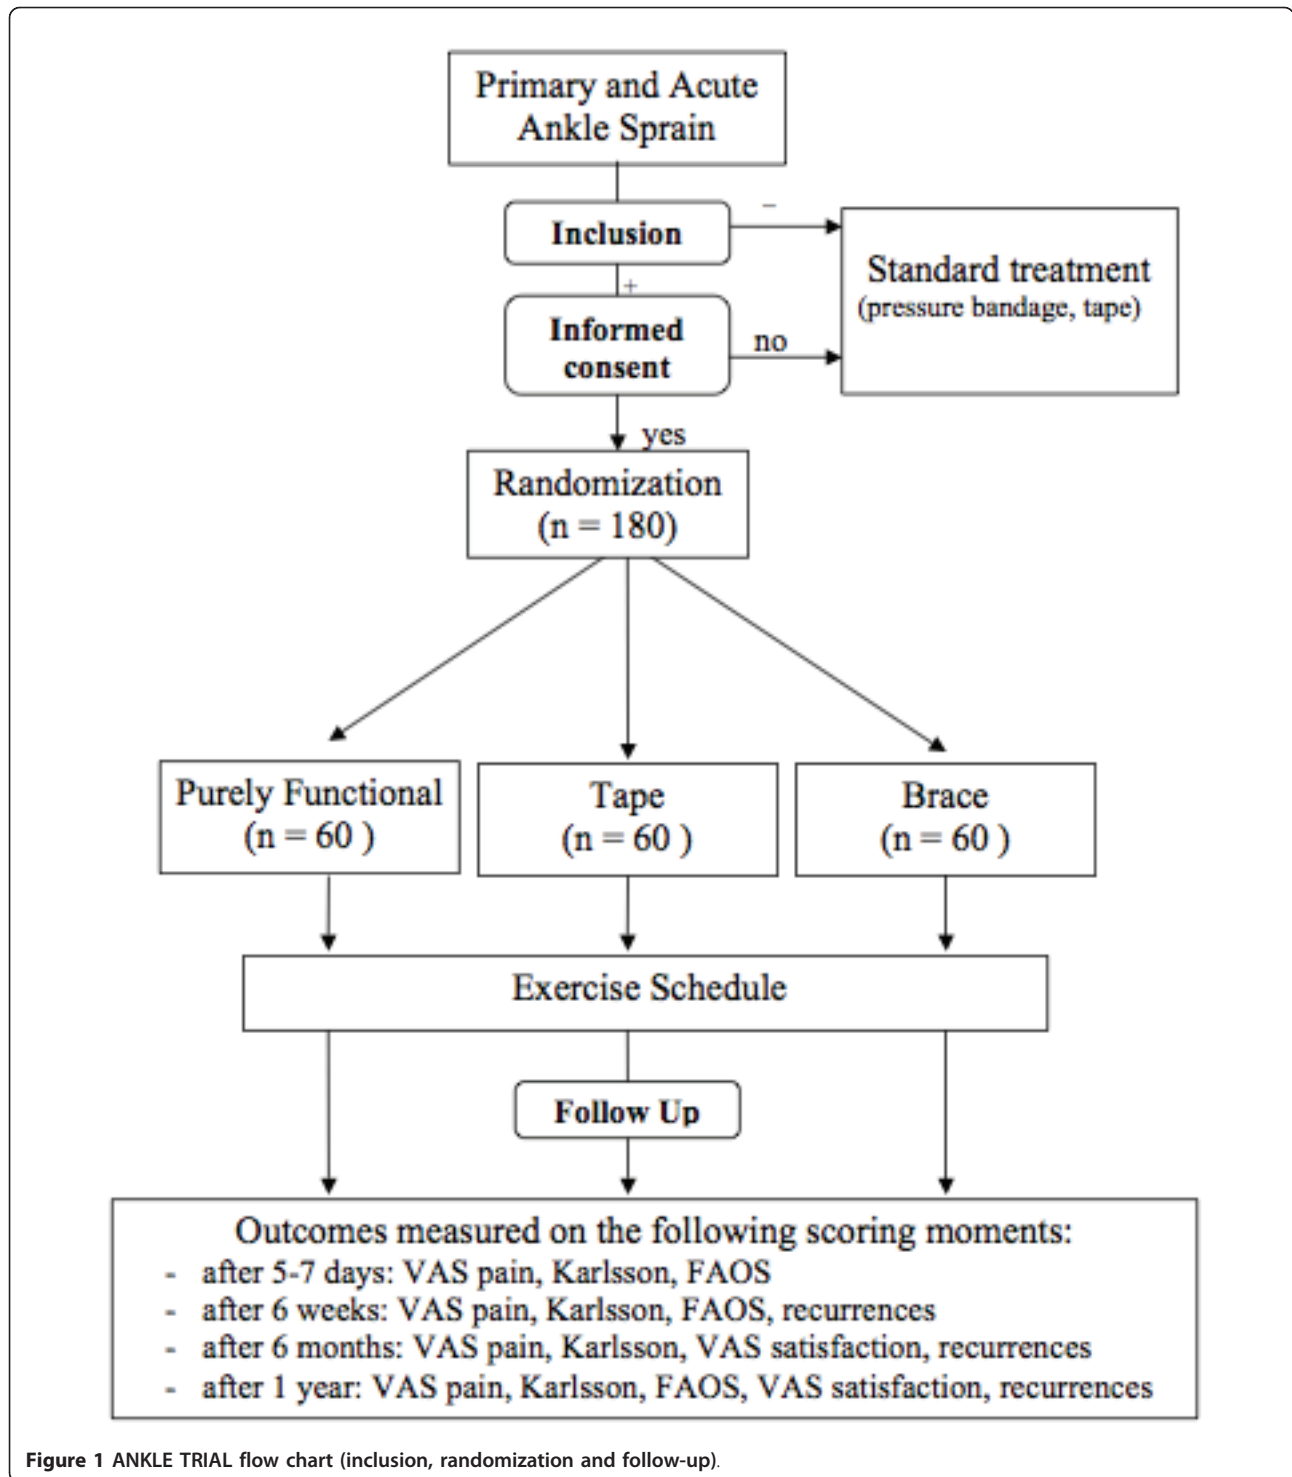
Primary and Acute Ankle Sprain

Inclusion

–

Standard treatment
(pressure bandage, tape)

+

Informed consent

no

yes

Randomization
(n = 180)

Purely Functional
(n = 60 )

Tape
(n = 60 )

Brace
(n = 60 )

Exercise Schedule

Follow Up

Outcomes measured on the following scoring moments:
- after 5-7 days: VAS pain, Karlsson, FAOS
- after 6 weeks: VAS pain, Karlsson, FAOS, recurrences
- after 6 months: VAS pain, Karlsson, VAS satisfaction, recurrences
- after 1 year: VAS pain, Karlsson, FAOS, VAS satisfaction, recurrences

Figure 1 ANKLE TRIAL flow chart (inclusion, randomization and follow-up).